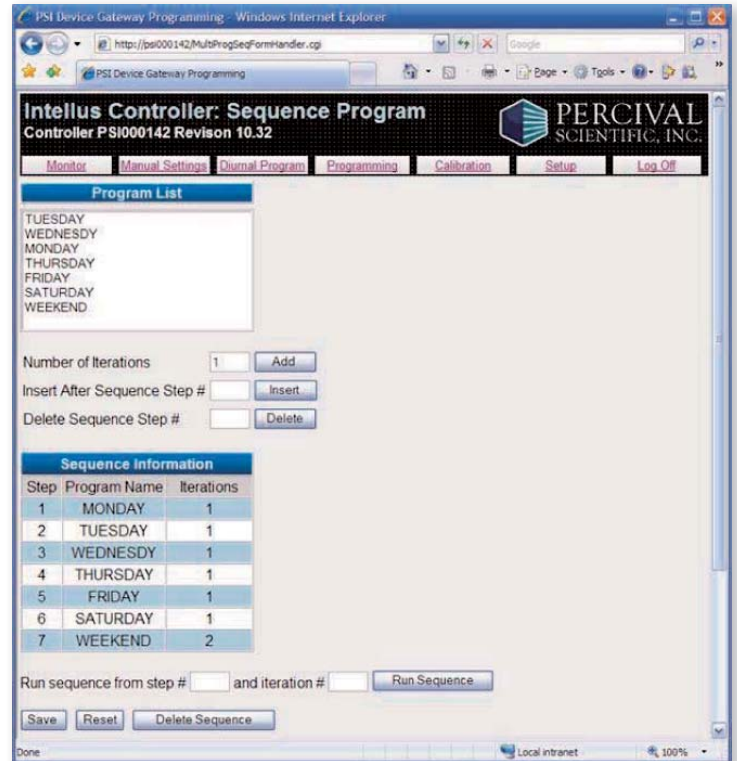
PSI Device Gateway Programming - Windows Internet Explorer

http://psi000142/MultiProgSeqFormHandler.cgi

Google

PSI Device Gateway Programming

Page Tools

Intellus Controller: Sequence Program
Controller PSI000142 Revison 10.32

PERCIVAL SCIENTIFIC, INC.

Monitor | Manual Settings | Diurnal Program | Programming | Calibration | Setup | Log Off

Program List

TUESDAY
WEDNESDY
MONDAY
THURSDAY
FRIDAY
SATURDAY
WEEKEND

Number of Iterations 1 Add

Insert After Sequence Step # Insert

Delete Sequence Step # Delete

Sequence Information

| Step | Program Name | Iterations |
|---|---|---|
| 1 | MONDAY | 1 |
| 2 | TUESDAY | 1 |
| 3 | WEDNESDY | 1 |
| 4 | THURSDAY | 1 |
| 5 | FRIDAY | 1 |
| 6 | SATURDAY | 1 |
| 7 | WEEKEND | 2 |

Run sequence from step # and iteration # Run Sequence

Save Reset Delete Sequence

Done

Local intranet

100%